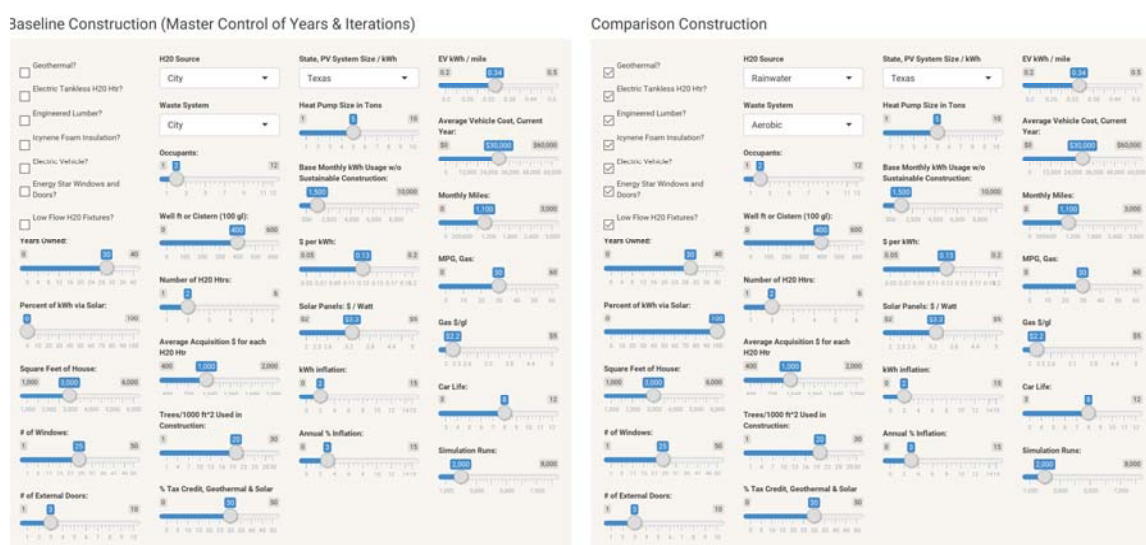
Baseline Construction (Master Control of Years & Iterations)

Geothermal?
Electric Tankless H20 Htr?
Engineered Lumber?
Icynene Foam Insulation?
Electric Vehicle?
Energy Star Windows and Doors?
Low Flow H20 Fixtures?

Years Owned:
0 30 40

Percent of kWh via Solar:
0 100

Square Feet of House:
1,000 3,000 6,000

# of Windows:
1 25 50

# of External Doors:
1 3 10

H20 Source
City

Waste System
City

Occupants:
1 2 12

Well ft or Cistern (100 gl):
0 400 600

Number of H20 Htrs:
1 2 6

Average Acquisition $ for each H20 Htr
400 1,000 2,000

Trees/1000 ft^2 Used in Construction:
1 20 30

% Tax Credit, Geothermal & Solar
0 30 50

State, PV System Size / kWh
Texas

Heat Pump Size in Tons
1 5 10

Base Monthly kWh Usage w/o Sustainable Construction:
1,500 10,000

$ per kWh:
0.05 0.13 0.2

Solar Panels: $ / Watt
$2 $3.2 $5

kWh inflation:
0 2 15

Annual % Inflation:
0 3 15

EV kWh / mile
0.2 0.34 0.5

Average Vehicle Cost, Current Year:
$0 $30,000 $60,000

Monthly Miles:
0 1,100 3,000

MPG, Gas:
0 30 60

Gas $/gl
$2.2 $5

Car Life:
3 8 12

Simulation Runs:
2,000 8,000

Comparison Construction

Geothermal?
Electric Tankless H20 Htr?
Engineered Lumber?
Icynene Foam Insulation?
Electric Vehicle?
Energy Star Windows and Doors?
Low Flow H20 Fixtures?

Years Owned:
0 30 40

Percent of kWh via Solar:
0 100

Square Feet of House:
1,000 3,000 6,000

# of Windows:
1 25 50

# of External Doors:
1 3 10

H20 Source
Rainwater

Waste System
Aerobic

Occupants:
1 2 12

Well ft or Cistern (100 gl):
0 400 600

Number of H20 Htrs:
1 2 6

Average Acquisition $ for each H20 Htr
400 1,000 2,000

Trees/1000 ft^2 Used in Construction:
1 20 30

% Tax Credit, Geothermal & Solar
0 30 50

State, PV System Size / kWh
Texas

Heat Pump Size in Tons
1 5 10

Base Monthly kWh Usage w/o Sustainable Construction:
1,500 10,000

$ per kWh:
0.05 0.13 0.2

Solar Panels: $ / Watt
$2 $3.2 $5

kWh inflation:
0 2 15

Annual % Inflation:
0 3 15

EV kWh / mile
0.2 0.34 0.5

Average Vehicle Cost, Current Year:
$0 $30,000 $60,000

Monthly Miles:
0 1,100 3,000

MPG, Gas:
0 30 60

Gas $/gl
$2.2 $5

Car Life:
3 8 12

Simulation Runs:
2,000 8,000